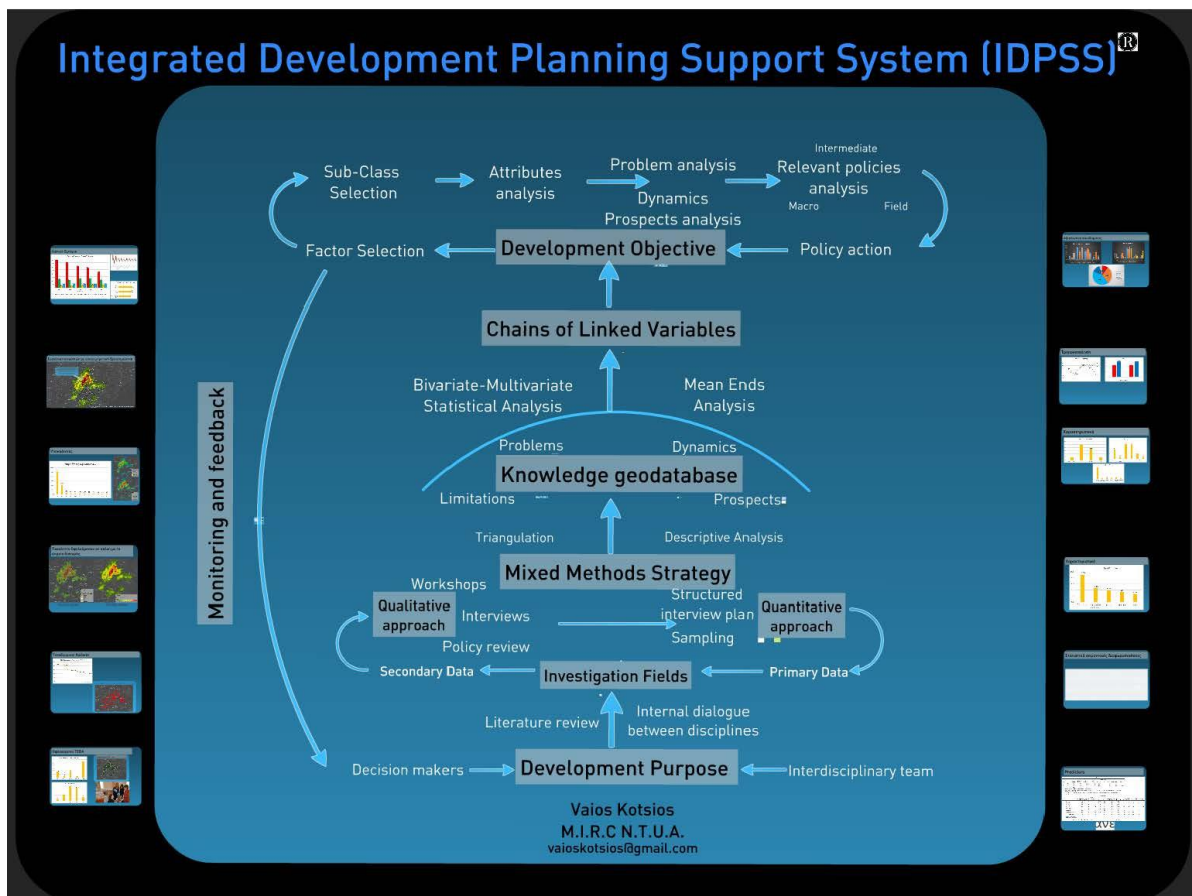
Integrated Development Planning Support System (IDPSS)®

Sub-Class Selection

Attributes analysis

Problem analysis

Dynamics

Prospects analysis

Intermediate

Relevant policies analysis

Macro

Field

Factor Selection

Development Objective

Policy action

Chains of Linked Variables

Bivariate-Multivariate Statistical Analysis

Mean Ends Analysis

Problems

Dynamics

Knowledge geodatabase

Limitations

Prospects

Monitoring and feedback

Triangulation

Descriptive Analysis

Mixed Methods Strategy

Workshops

Qualitative approach

Interviews

Policy review

Structured interview plan

Sampling

Quantitative approach

Secondary Data

Investigation Fields

Primary Data

Literature review

Internal dialogue between disciplines

Decision makers

Development Purpose

Interdisciplinary team

Vaios Kotsios
M.I.R.C N.T.U.A.
vaioskotsios@gmail.com